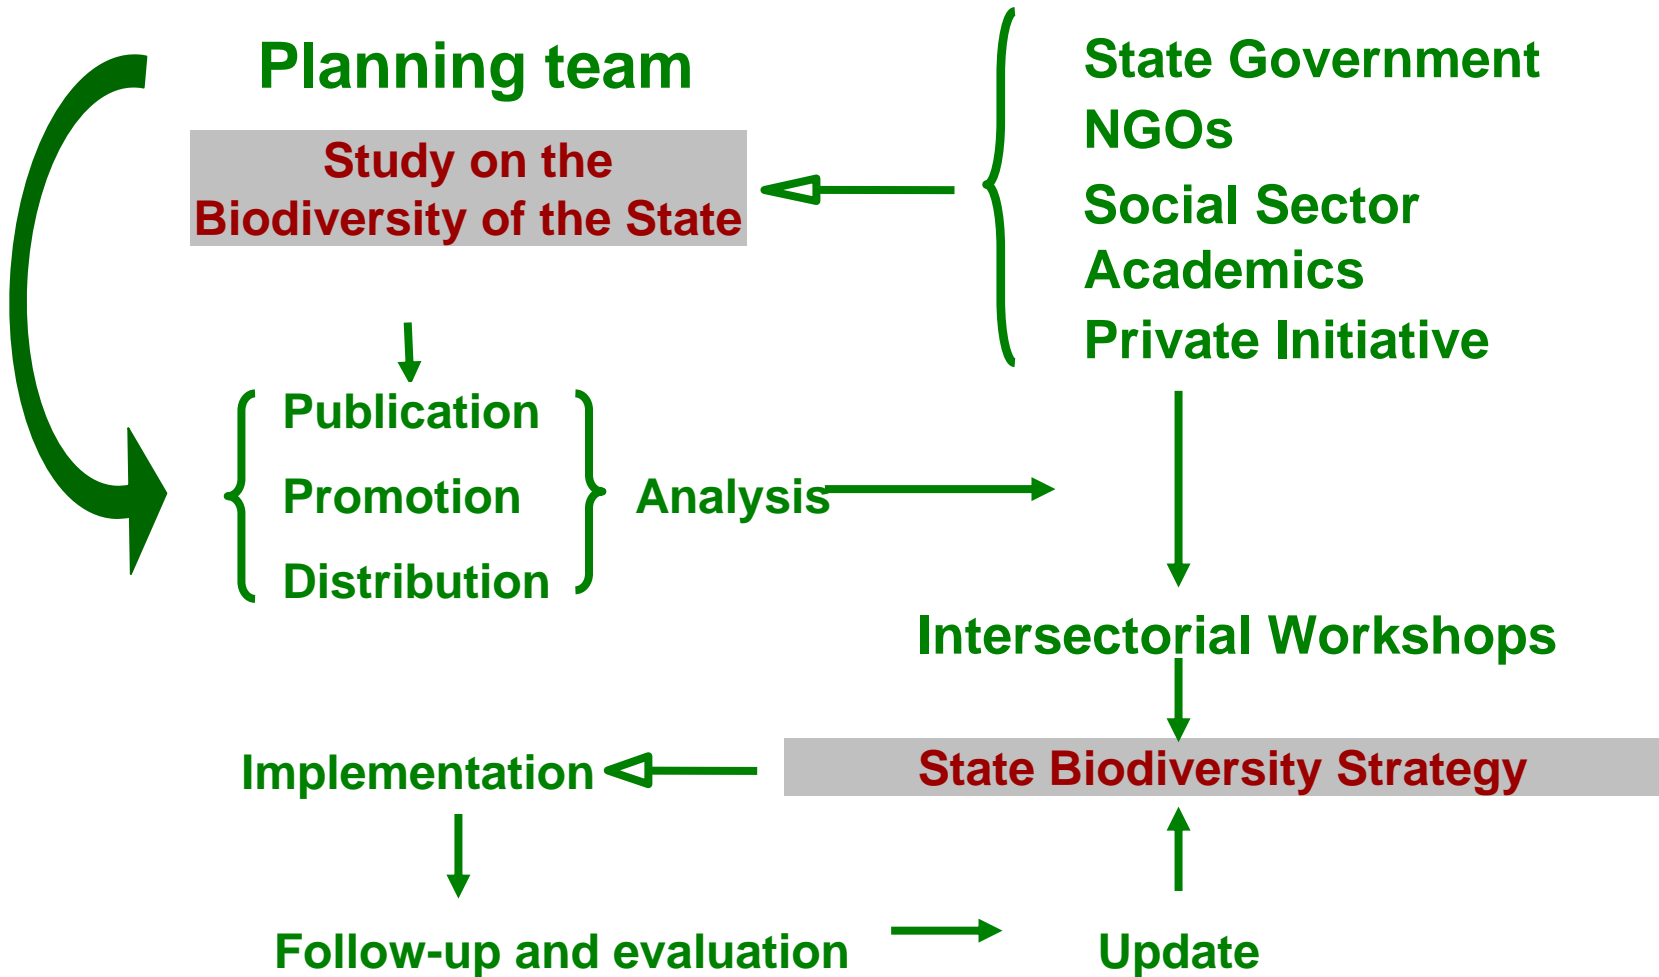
Planning team

Study on the Biodiversity of the State

State Government
NGOs
Social Sector
Academics
Private Initiative

Publication
Promotion
Distribution

Analysis

Intersectorial Workshops

Implementation

State Biodiversity Strategy

Follow-up and evaluation

Update